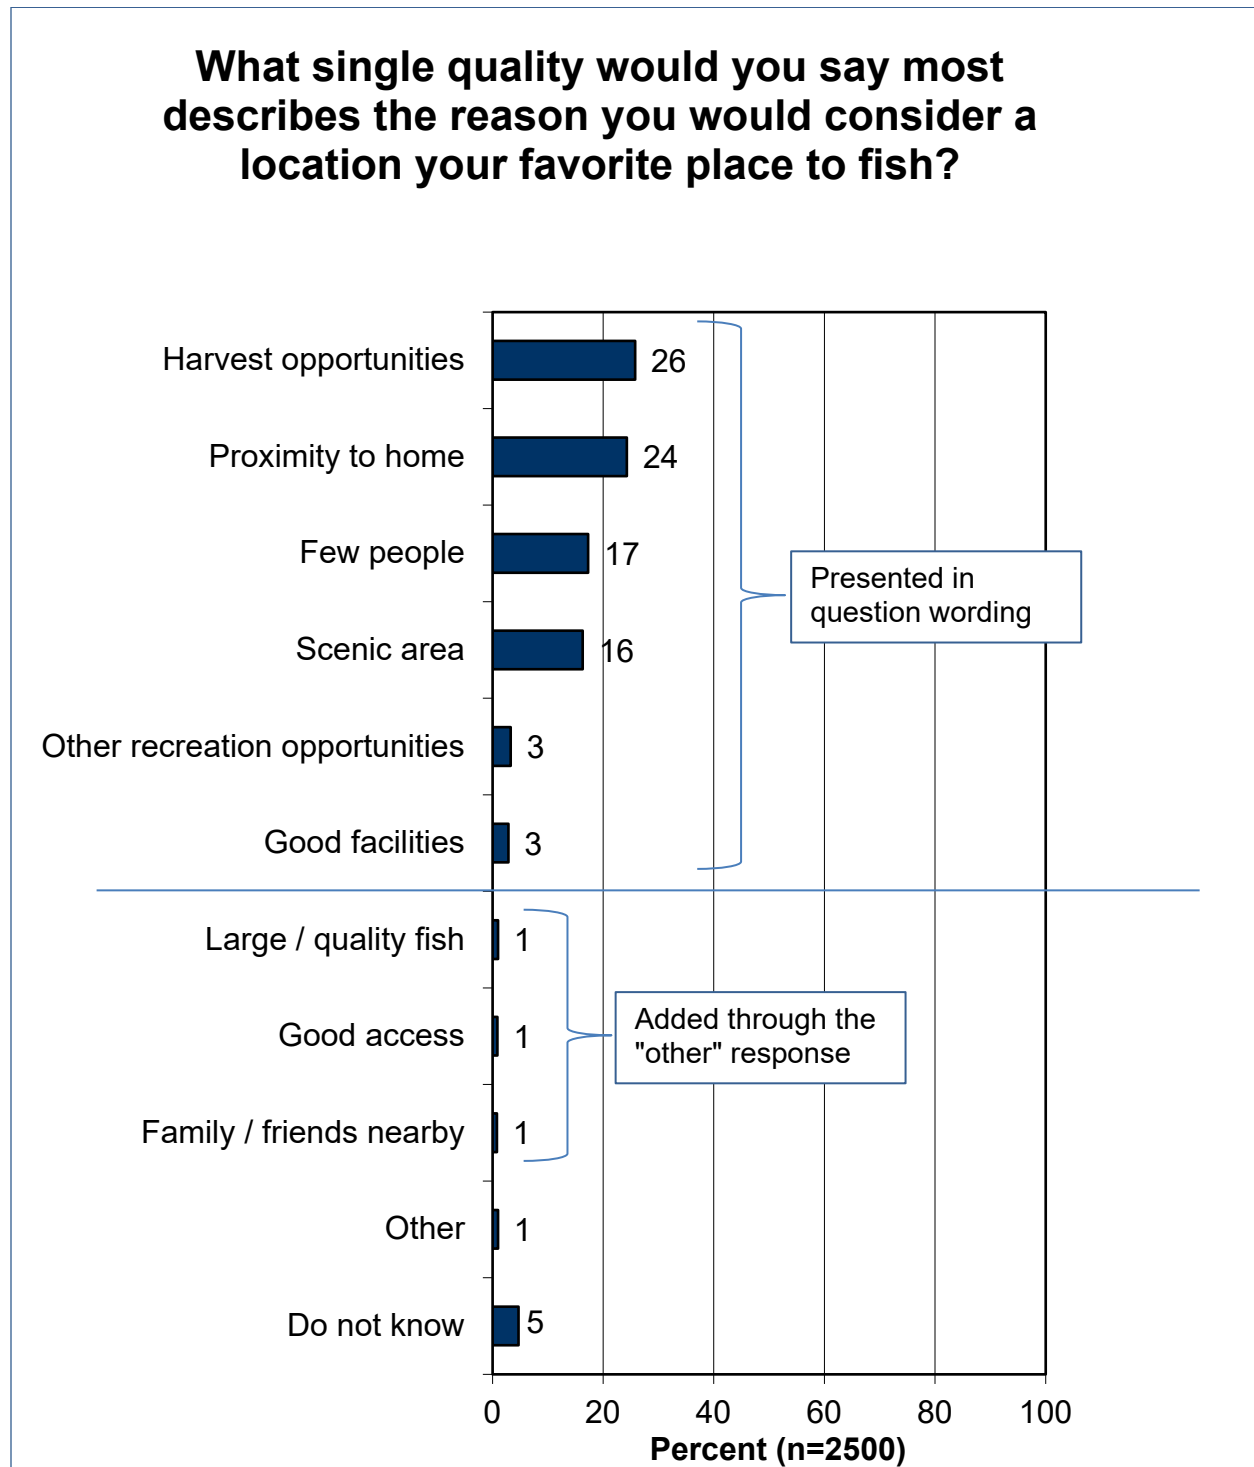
What single quality would you say most describes the reason you would consider a location your favorite place to fish?

| Category | Percent |
|---|---|
| Harvest opportunities | 26 |
| Proximity to home | 24 |
| Few people | 17 |
| Scenic area | 16 |
| Other recreation opportunities | 3 |
| Good facilities | 3 |
| Large / quality fish | 1 |
| Good access | 1 |
| Family / friends nearby | 1 |
| Other | 1 |
| Do not know | 5 |

Presented in question wording

Added through the "other" response

0 20 40 60 80 100

Percent (n=2500)